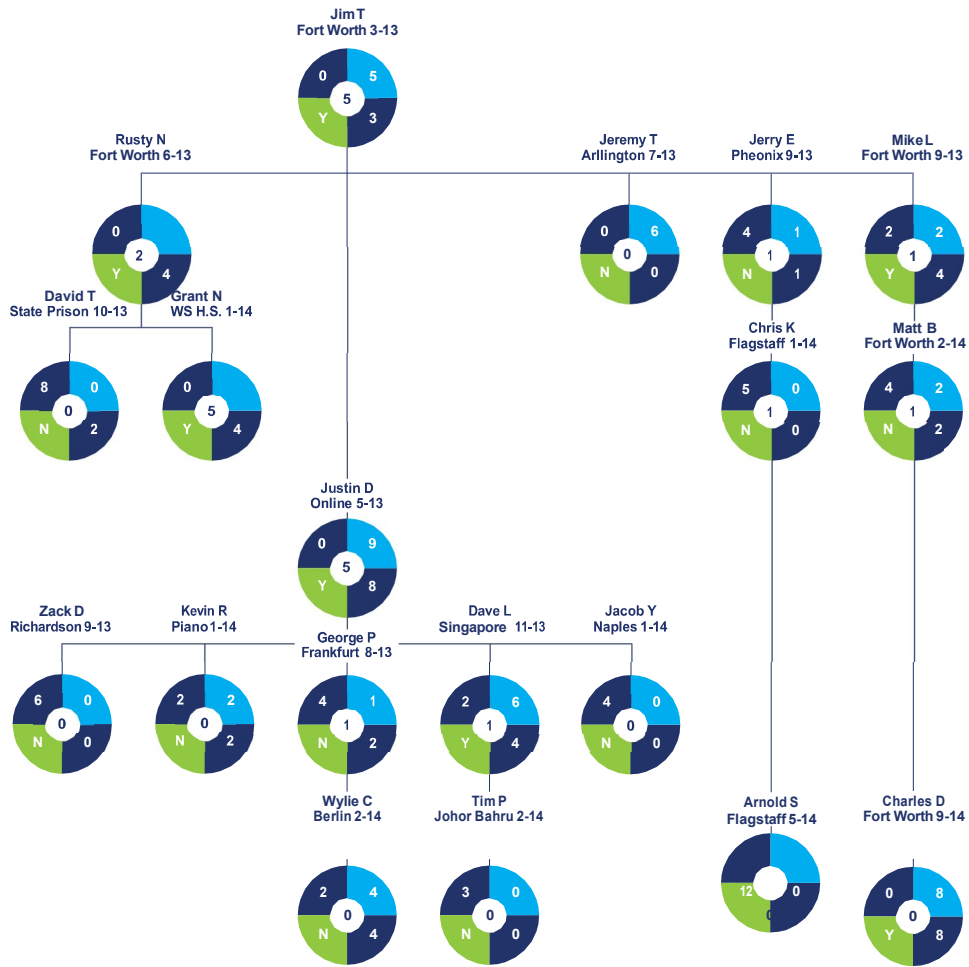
Jim T
Fort Worth 3-13

0 5 5 Y 3

Rusty N
Fort Worth 6-13

0 2 Y 4

Jeremy T
Arllington 7-13

0 6 0 N 0

Jerry E
Pheonix 9-13

4 1 1 N 1

Mike L
Fort Worth 9-13

2 2 1 Y 4

David T
State Prison 10-13

8 0 0 N 2

Grant N
WS H.S. 1-14

0 5 Y 4

Chris K
Flagstaff 1-14

5 0 1 N 0

Matt B
Fort Worth 2-14

4 2 1 N 2

Justin D
Online 5-13

0 9 5 Y 8

Zack D
Richardson 9-13

6 0 0 N 0

Kevin R
Piano 1-14

2 2 0 N 2

George P
Frankfurt 8-13

4 1 1 N 2

Dave L
Singapore 11-13

2 6 1 Y 4

Jacob Y
Naples 1-14

4 0 0 N 0

Wylie C
Berlin 2-14

2 4 0 N 4

Tim P
Johor Bahru 2-14

3 0 0 N 0

Arnold S
Flagstaff 5-14

12 0 0

Charles D
Fort Worth 9-14

0 8 0 Y 8